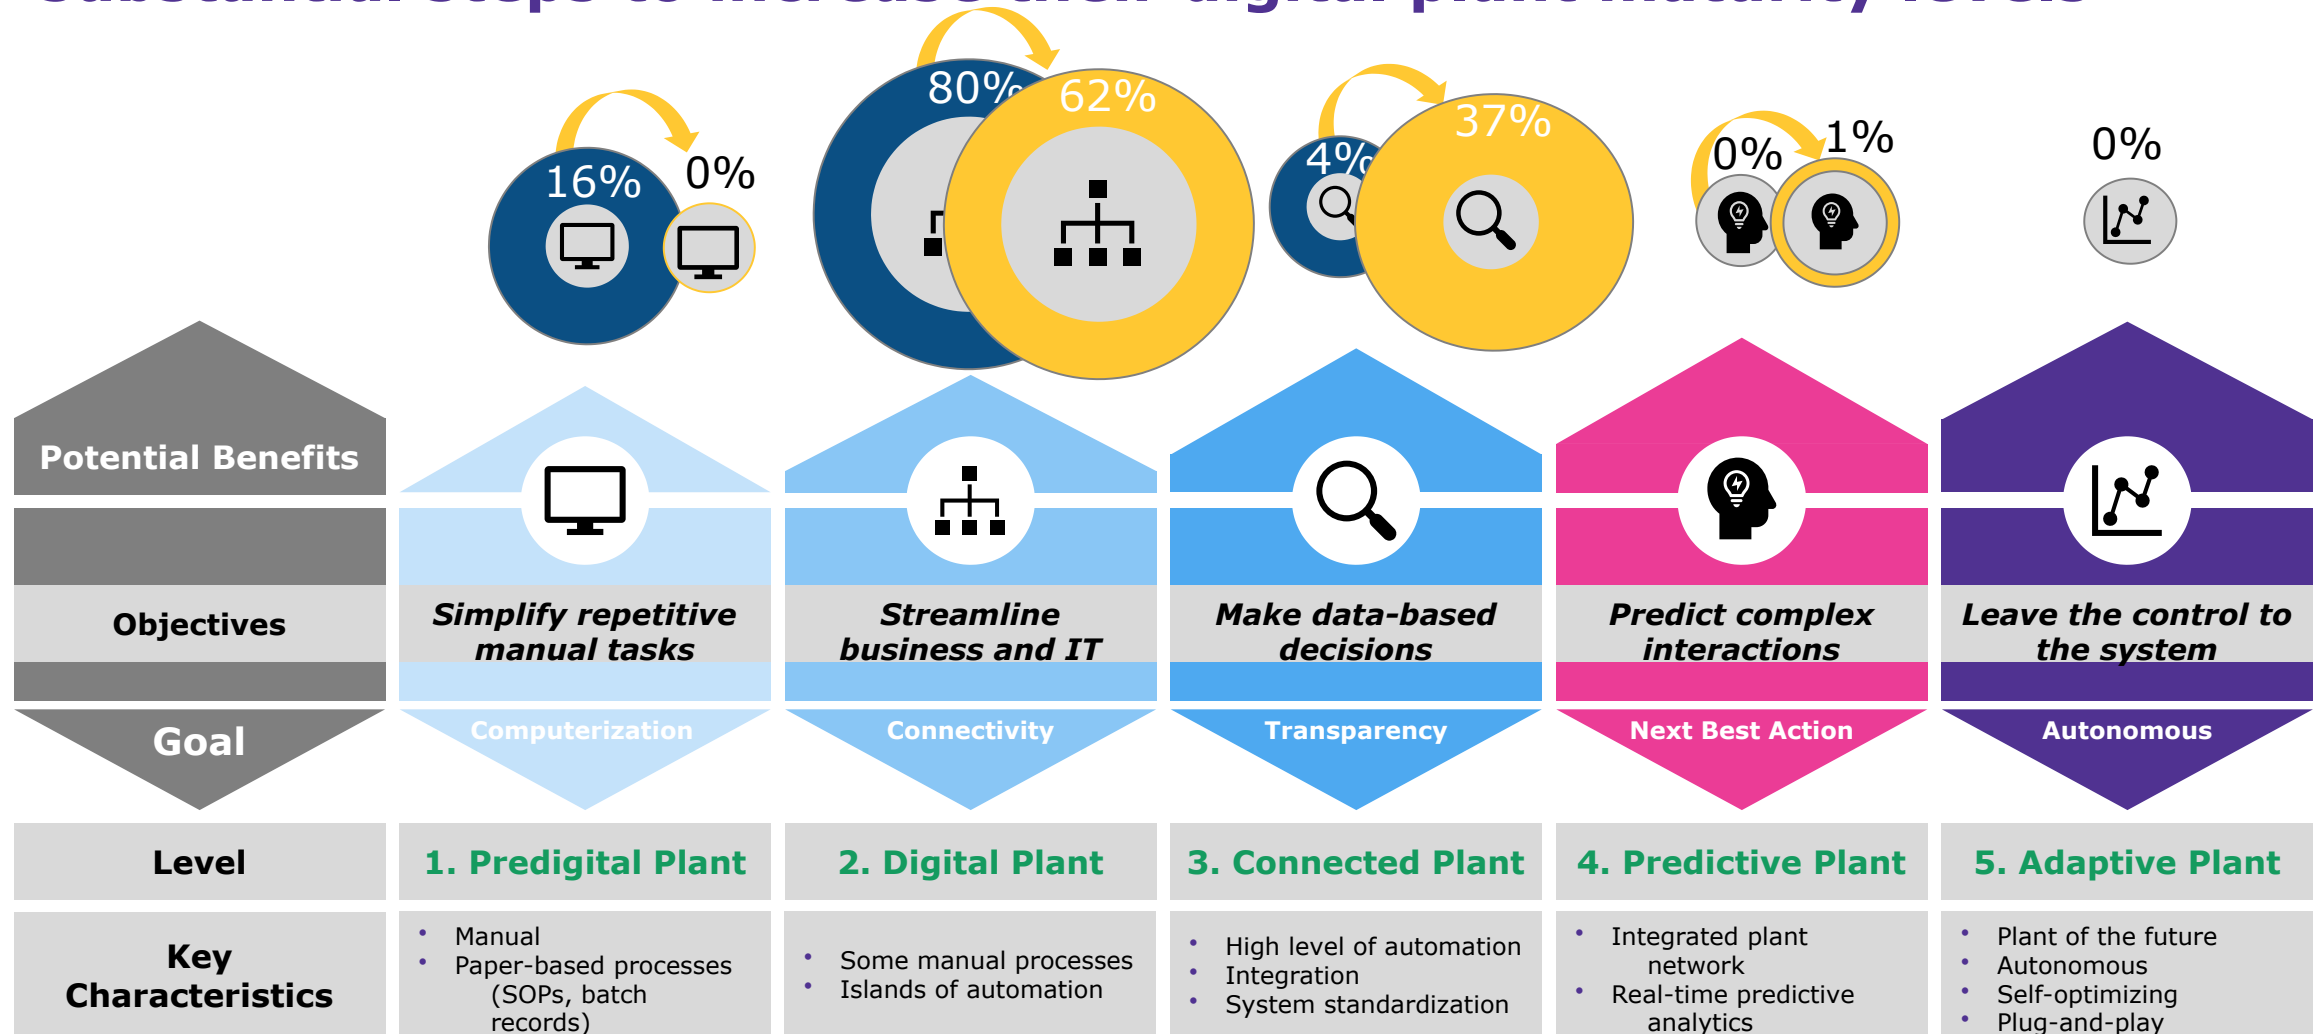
16%

0%

80%

62%

4%

37%

0%

1%

0%

Potential Benefits

Objectives

Goal

Simplify repetitive manual tasks

Computerization

Streamline business and IT

Connectivity

Make data-based decisions

Transparency

Predict complex interactions

Next Best Action

Leave the control to the system

Autonomous

| Level | 1. Predigital Plant | 2. Digital Plant | 3. Connected Plant | 4. Predictive Plant | 5. Adaptive Plant |
|---|---|---|---|---|---|
| Key Characteristics | • Manual<br>• Paper-based processes (SOPs, batch records) | • Some manual processes<br>• Islands of automation | • High level of automation<br>• Integration<br>• System standardization | • Integrated plant network<br>• Real-time predictive analytics | • Plant of the future<br>• Autonomous<br>• Self-optimizing<br>• Plug-and-play |